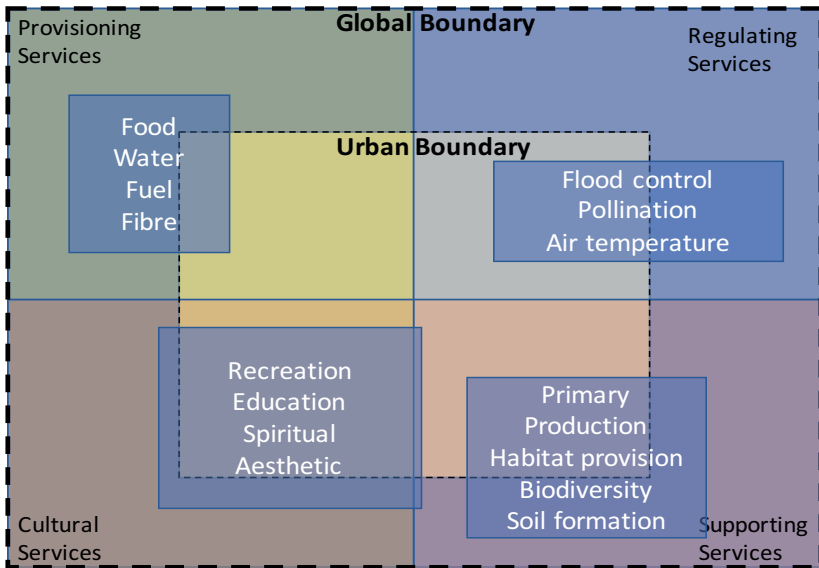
Global Boundary

Provisioning Services

Regulating Services

Food
Water
Fuel
Fibre

Urban Boundary

Flood control
Pollination
Air temperature

Recreation
Education
Spiritual
Aesthetic

Primary Production
Habitat provision
Biodiversity
Soil formation

Cultural Services

Supporting Services